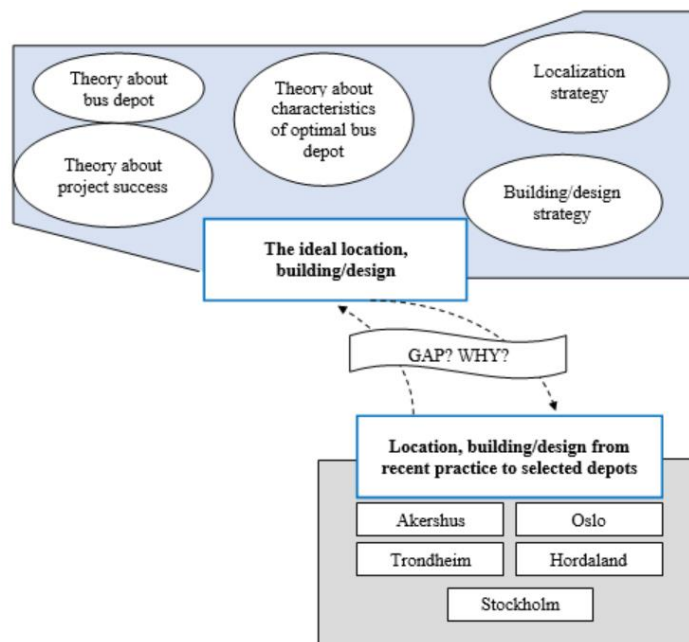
Theory about bus depot

Theory about project success

Theory about characteristics of optimal bus depot

Localization strategy

Building/design strategy

The ideal location, building/design

GAP? WHY?

Location, building/design from recent practice to selected depots

Akershus

Oslo

Trondheim

Hordaland

Stockholm